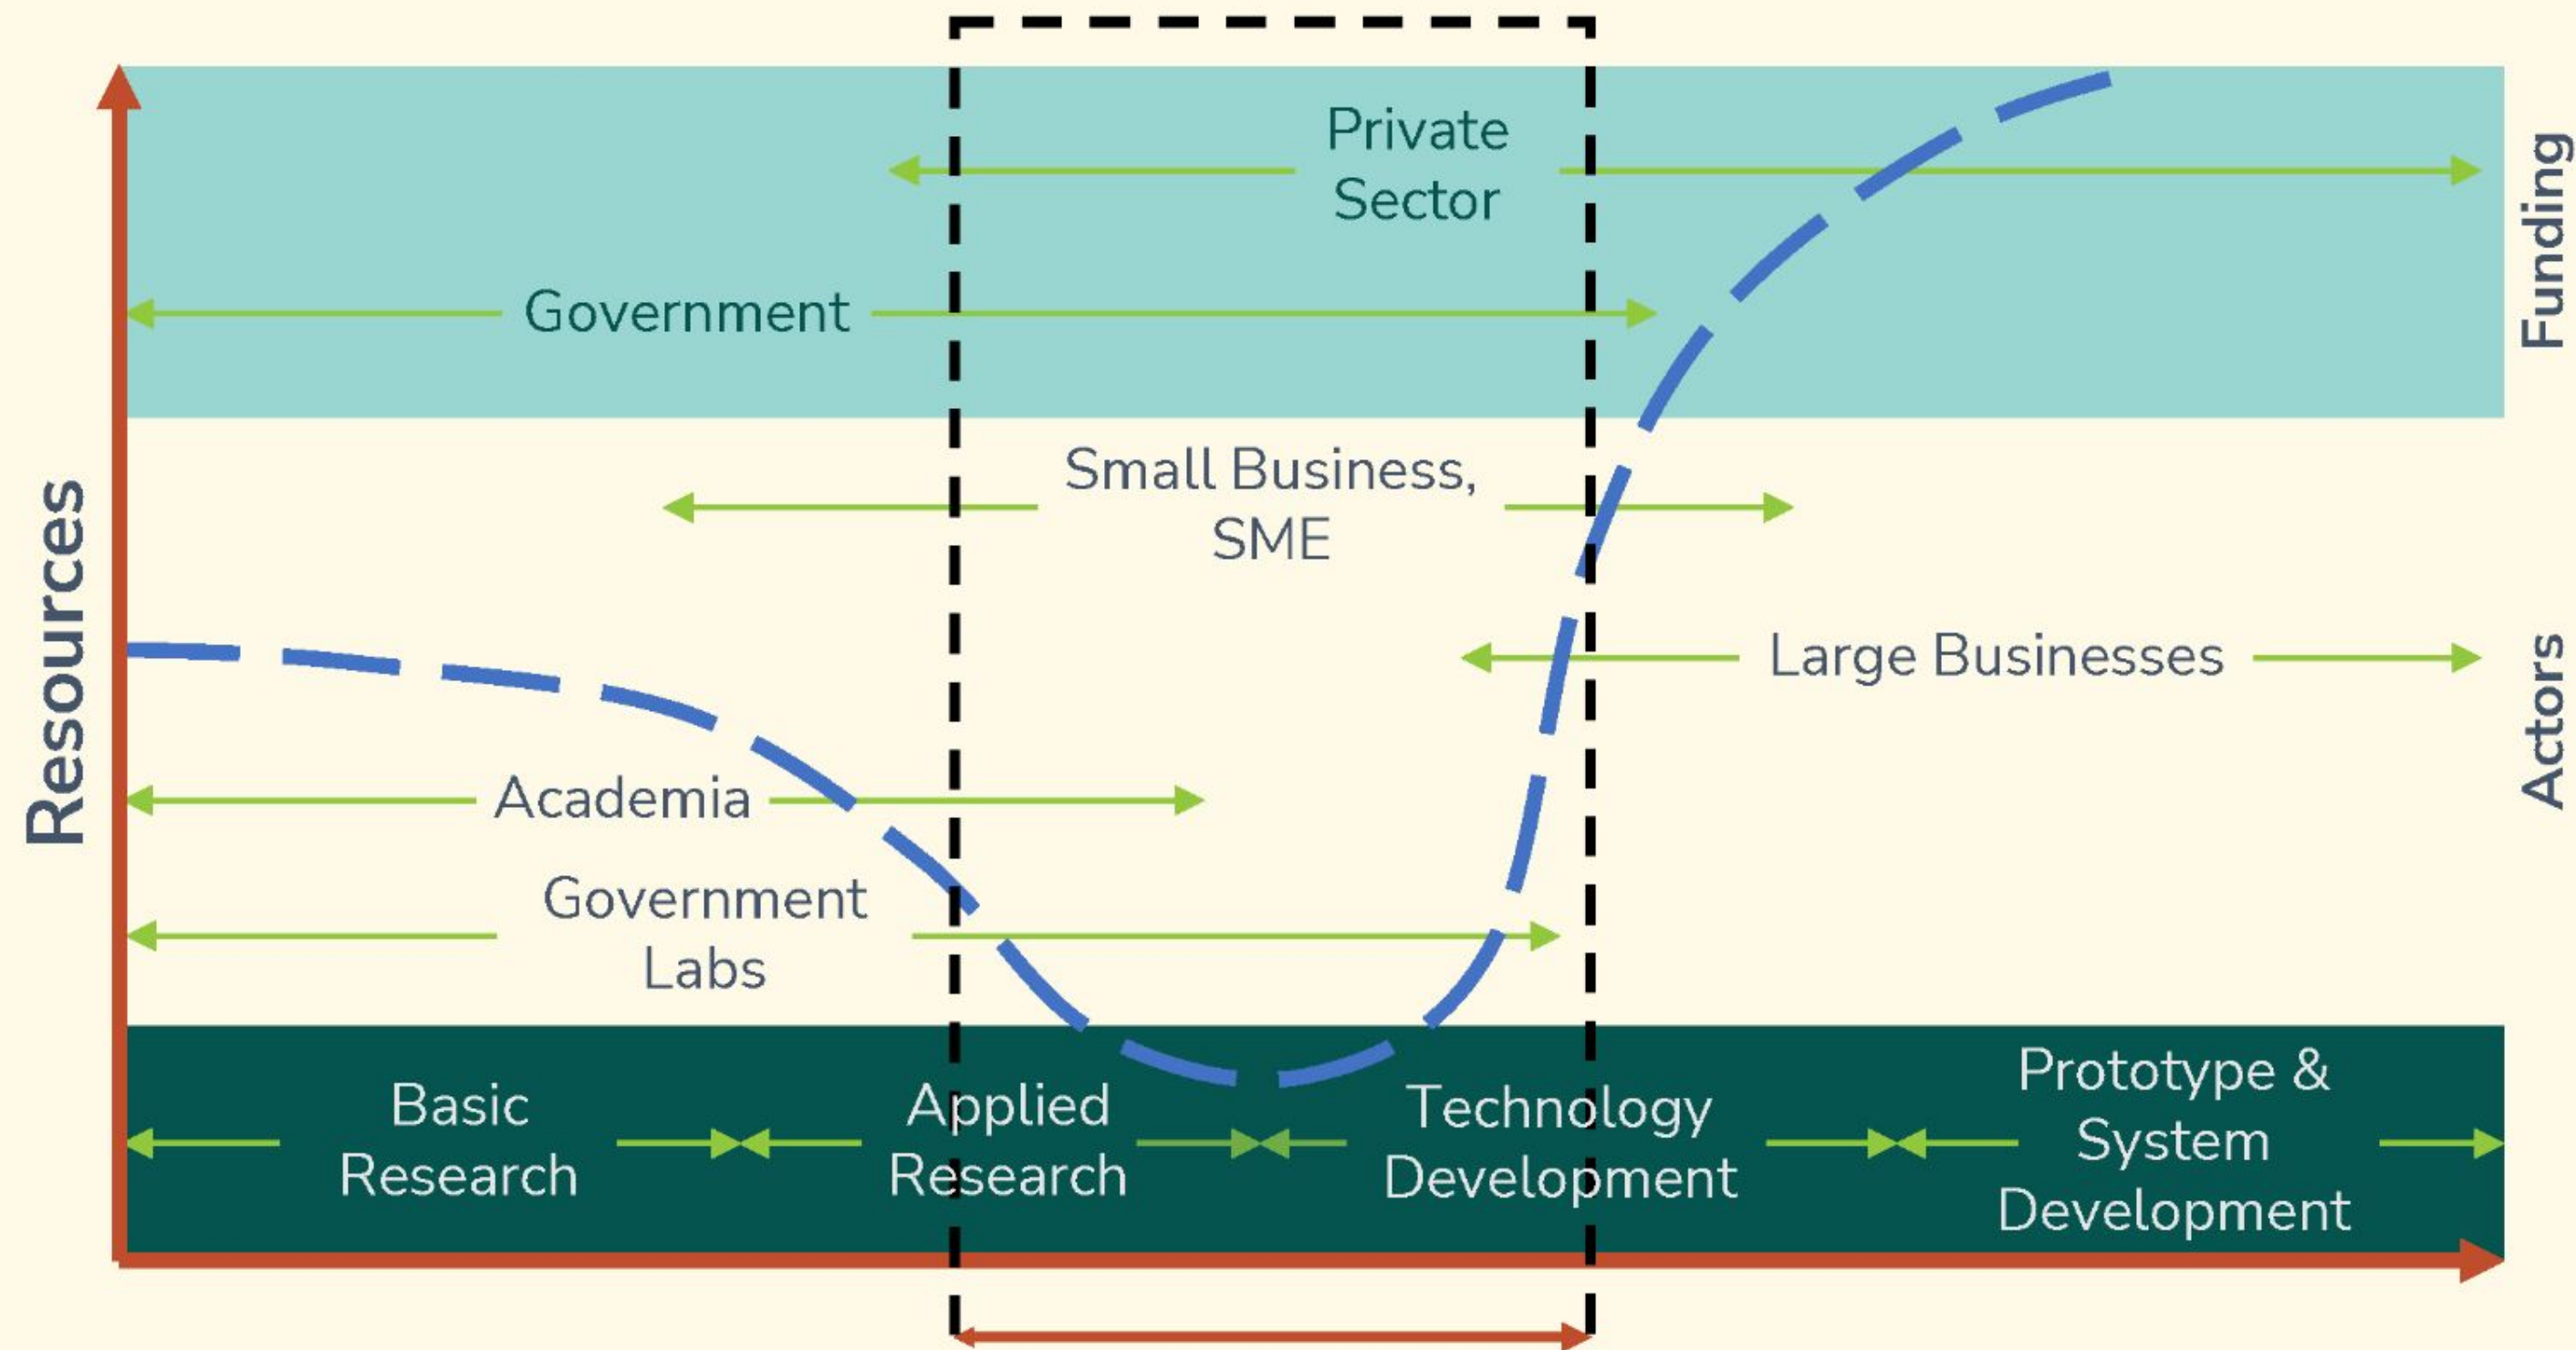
Resources

Private Sector

Government

Funding

Small Business, SME

Large Businesses

Academia

Government Labs

Actors

Basic Research

Applied Research

Technology Development

Prototype & System Development